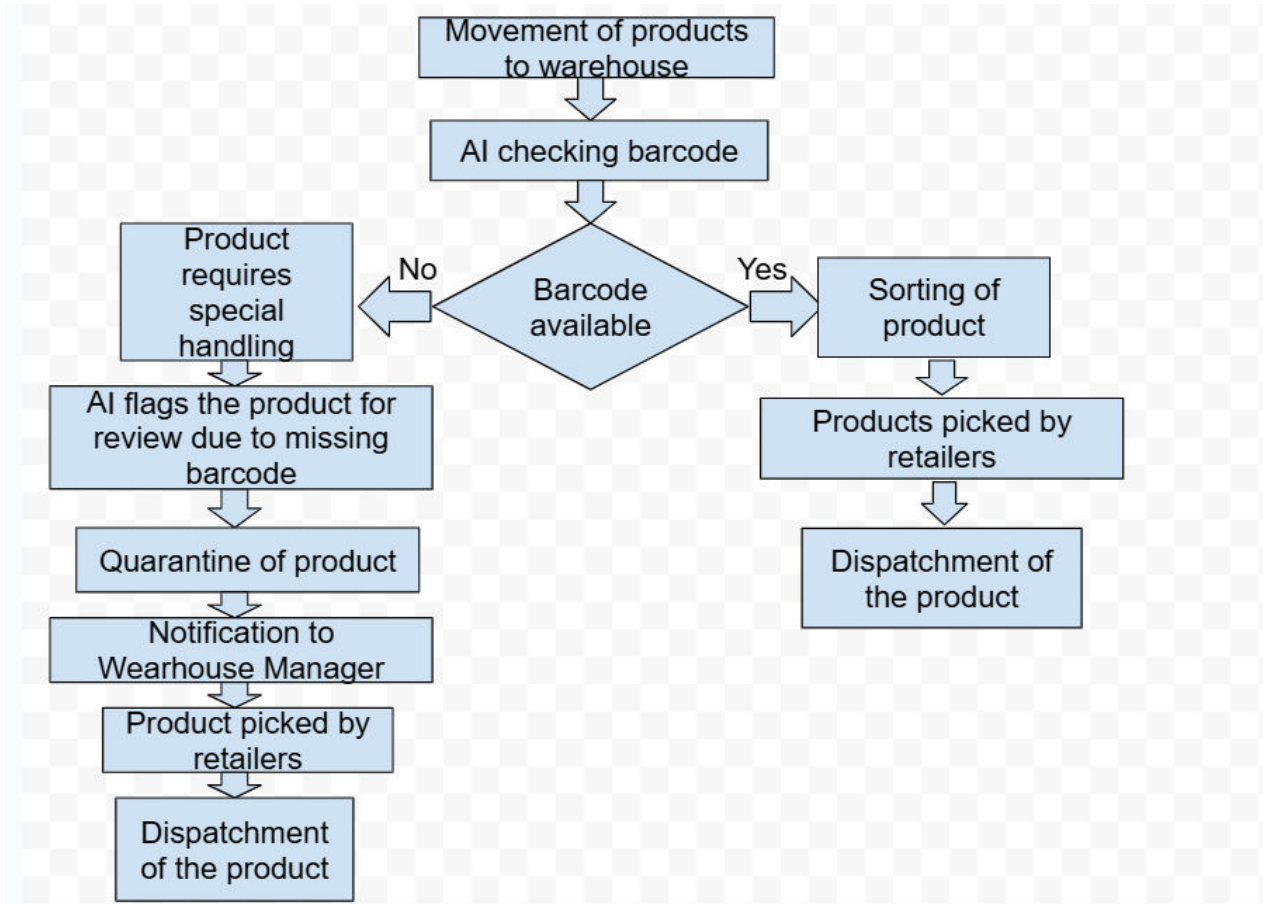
Movement of products to warehouse

AI checking barcode

Barcode available

No

Yes

Product requires special handling

AI flags the product for review due to missing barcode

Quarantine of product

Notification to Wearhouse Manager

Product picked by retailers

Dispatchment of the product

Sorting of product

Products picked by retailers

Dispatchment of the product